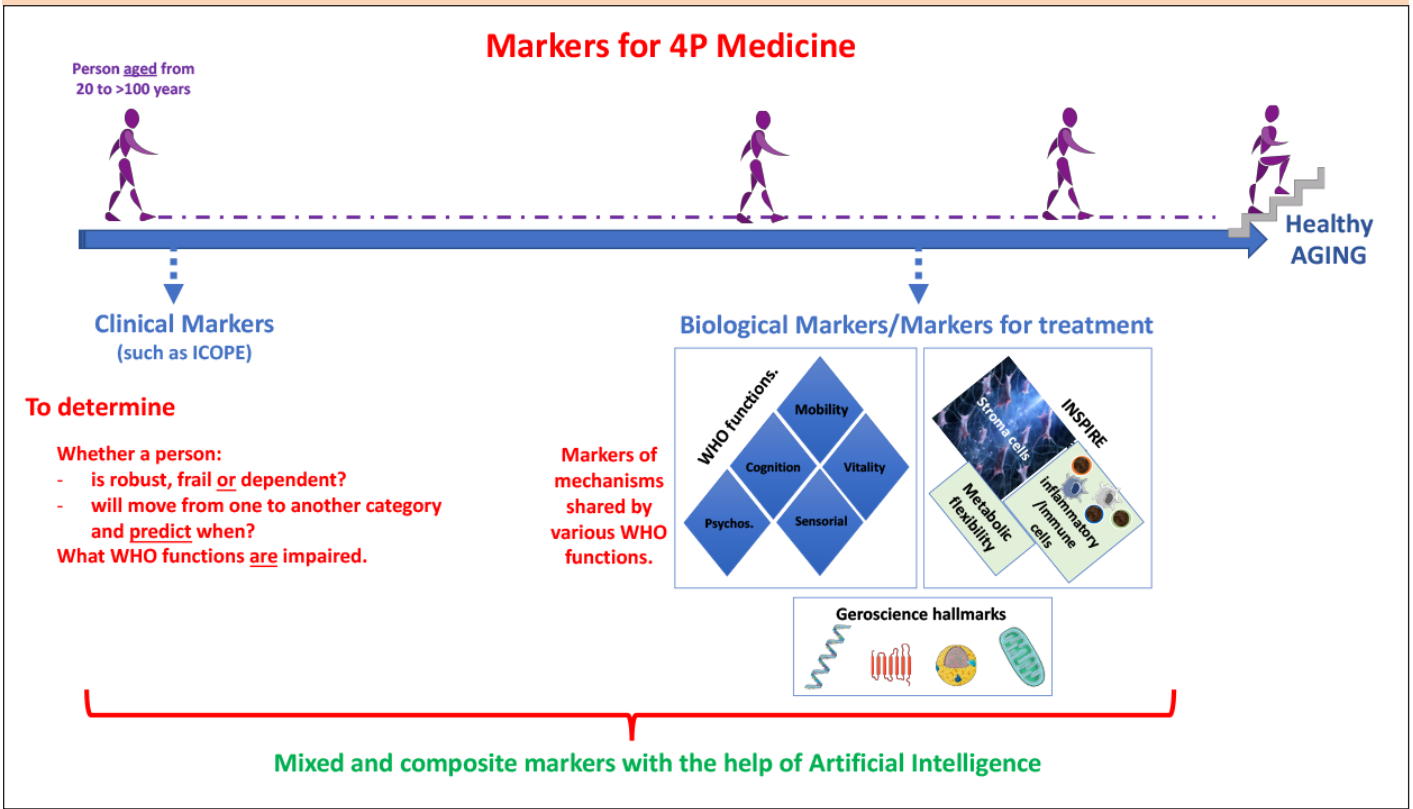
Markers for 4P Medicine

Person aged from 20 to >100 years

Healthy AGING

Clinical Markers
(such as ICOPE)

To determine

Whether a person:
- is robust, frail or dependent?
- will move from one to another category and predict when?
What WHO functions are impaired.

Biological Markers/Markers for treatment

Markers of mechanisms shared by various WHO functions.

WHO functions.

Mobility

Cognition

Vitality

Psychos.

Sensorial

Stroma cells

INSPIRE

Metabolic flexibility

inflammatory /immune cells

Geroscience hallmarks

Mixed and composite markers with the help of Artificial Intelligence